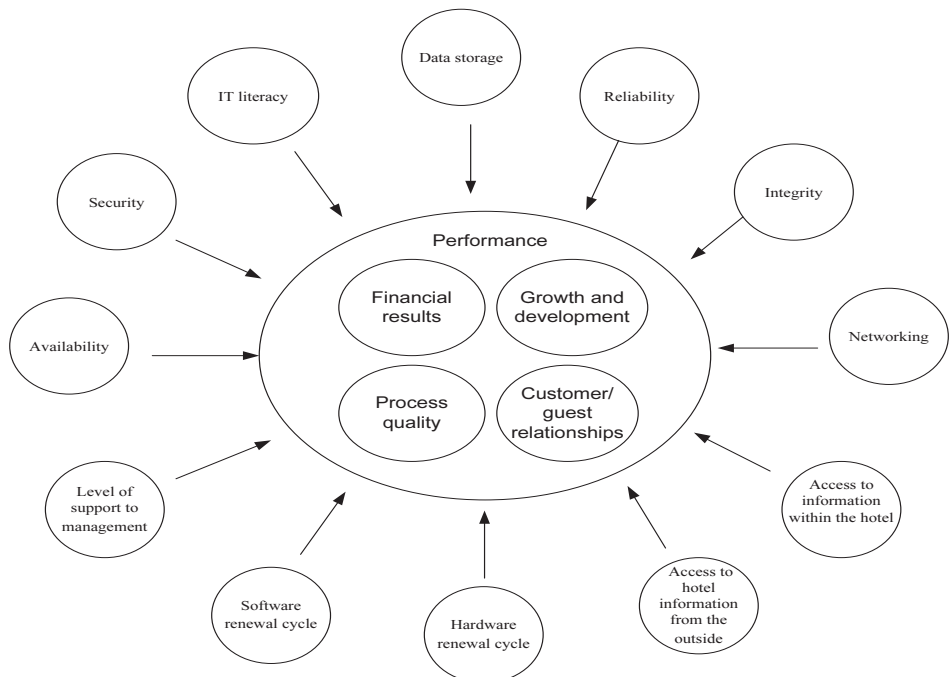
Data storage

IT literacy

Reliability

Integrity

Security

Performance

Financial results

Growth and development

Process quality

Customer/ guest relationships

Availability

Networking

Level of support to management

Access to information within the hotel

Software renewal cycle

Hardware renewal cycle

Access to hotel information from the outside